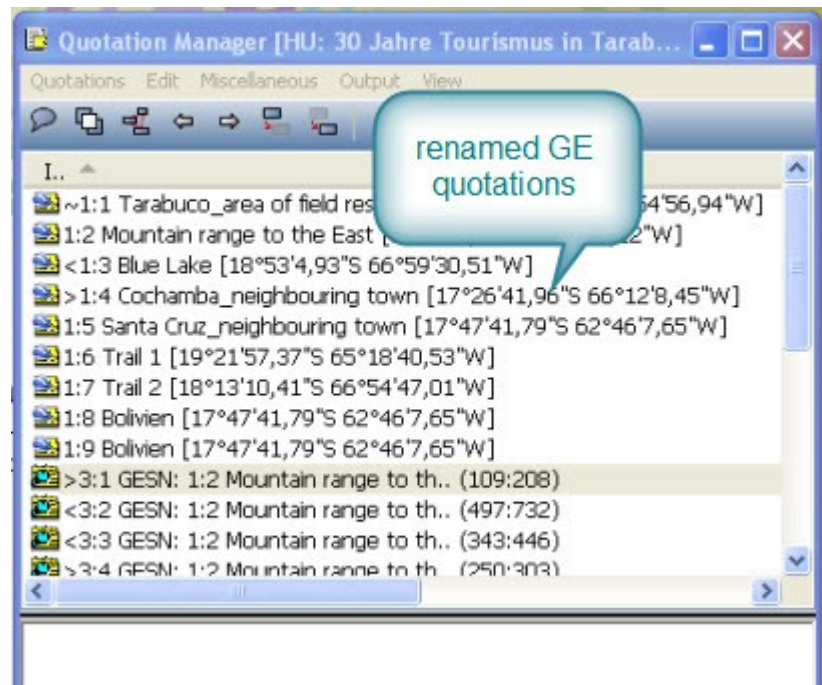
Quotation Manager [HU: 30 Jahre Tourismus in Tarab...

Quotations Edit Miscellaneous Output View

I..

renamed GE quotations

~1:1 Tarabuco_area of field res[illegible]54'56,94"W]
1:2 Mountain range to the East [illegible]2"W]
<1:3 Blue Lake [18°53'4,93"S 66°59'30,51"W]
>1:4 Cochamba_neighbouring town [17°26'41,96"S 66°12'8,45"W]
1:5 Santa Cruz_neighbouring town [17°47'41,79"S 62°46'7,65"W]
1:6 Trail 1 [19°21'57,37"S 65°18'40,53"W]
1:7 Trail 2 [18°13'10,41"S 66°54'47,01"W]
1:8 Bolivien [17°47'41,79"S 62°46'7,65"W]
1:9 Bolivien [17°47'41,79"S 62°46'7,65"W]
>3:1 GESN: 1:2 Mountain range to th.. (109:208)
<3:2 GESN: 1:2 Mountain range to th.. (497:732)
<3:3 GESN: 1:2 Mountain range to th.. (343:446)
>3:4 GESN: 1:2 Mountain range to th.. (250:303)